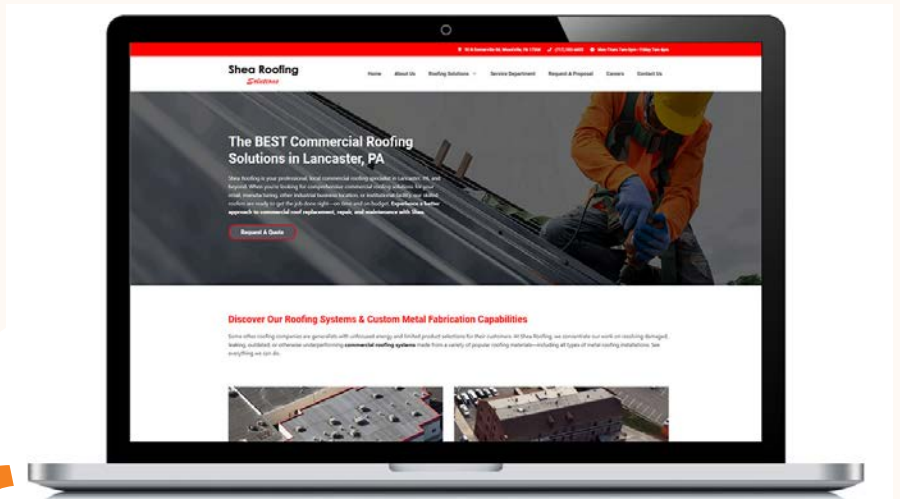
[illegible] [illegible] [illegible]

Shea Roofing Solutions

Home About Us Roofing Solutions Service Department Request A Proposal Careers Contact Us

The BEST Commercial Roofing Solutions in Lancaster, PA

Shea Roofing is your professional, local commercial roofing specialist in Lancaster, PA, and beyond. When you're looking for comprehensive commercial roofing solutions for your retail, manufacturing, other industrial business location, or institutional facility, our skilled roofers are ready to get the job done right—on time and on budget. Experience a better approach to commercial roof replacement, repair, and maintenance with Shea.

Request A Quote

Discover Our Roofing Systems & Custom Metal Fabrication Capabilities

Some other roofing companies are generalists with unfocused energy and limited product selections for their customers. At Shea Roofing, we concentrate our work on resolving damaged, leaking, outdated, or otherwise underperforming commercial roofing systems made from a variety of popular roofing materials—including all types of metal roofing installations. See everything we can do.